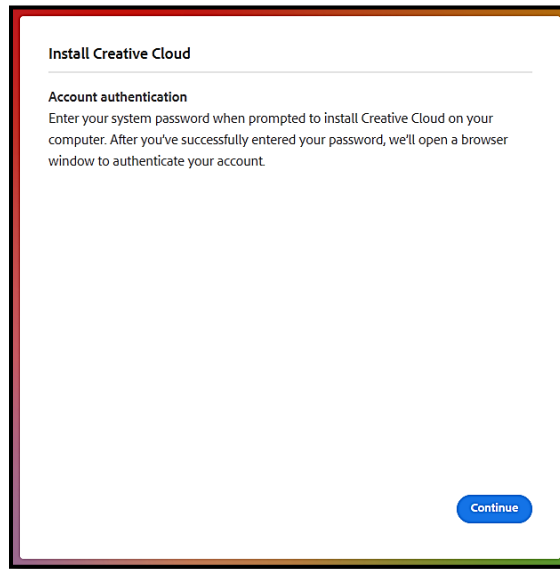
Install Creative Cloud

Account authentication
Enter your system password when prompted to install Creative Cloud on your computer. After you've successfully entered your password, we'll open a browser window to authenticate your account.

Continue